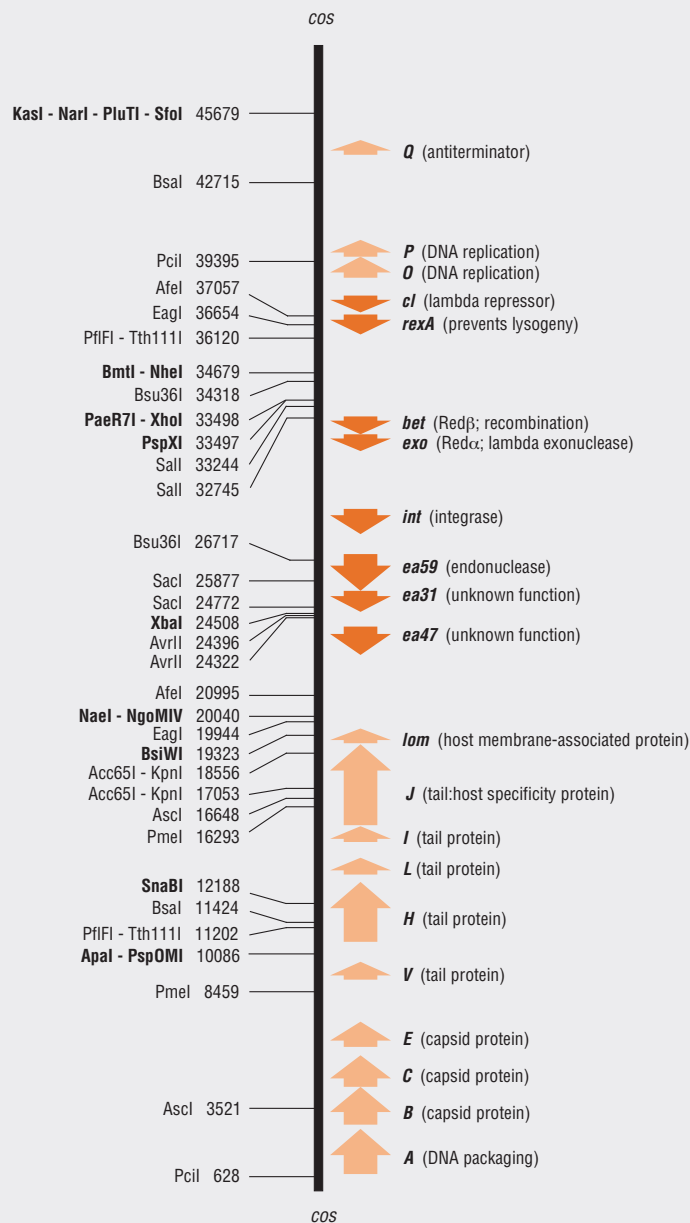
cos

KasI - NarI - PluTI - SfoI 45679
Q (antiterminator)
BsaI 42715
PciI 39395
P (DNA replication)
O (DNA replication)
AfeI 37057
EagI 36654
PflFI - Tth111I 36120
cI (lambda repressor)
rexA (prevents lysogeny)
BmtI - NheI 34679
Bsu36I 34318
PaeR7I - XhoI 33498
PspXI 33497
SalI 33244
SalI 32745
bet (Redβ; recombination)
exo (Redα; lambda exonuclease)
int (integrase)
Bsu36I 26717
ea59 (endonuclease)
SacI 25877
SacI 24772
ea31 (unknown function)
XbaI 24508
AvrII 24396
AvrII 24322
ea47 (unknown function)
AfeI 20995
NaeI - NgoMIV 20040
EagI 19944
BsiWI 19323
Acc65I - KpnI 18556
Acc65I - KpnI 17053
AscI 16648
PmeI 16293
lom (host membrane-associated protein)
J (tail:host specificity protein)
I (tail protein)
L (tail protein)
SnaBI 12188
BsaI 11424
PflFI - Tth111I 11202
ApaI - PspOMI 10086
H (tail protein)
V (tail protein)
PmeI 8459
E (capsid protein)
C (capsid protein)
AscI 3521
B (capsid protein)
A (DNA packaging)
PciI 628

cos